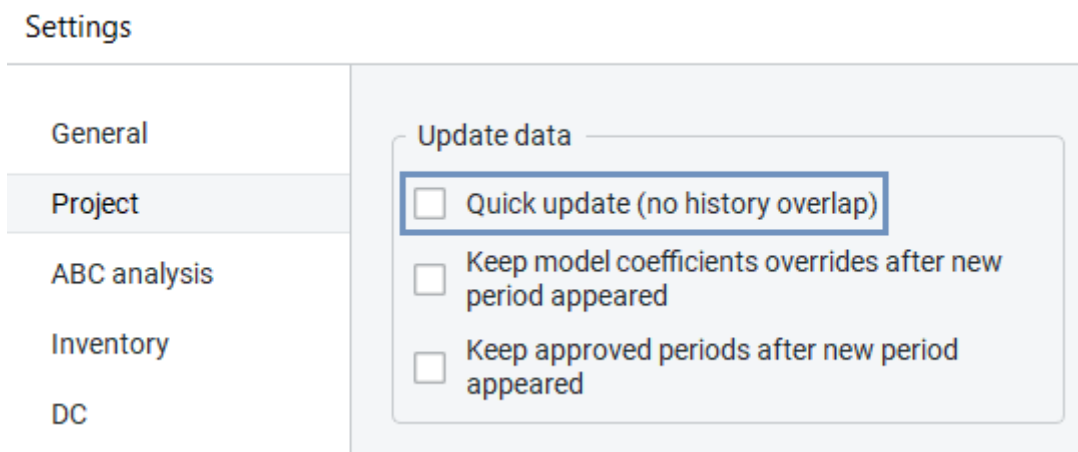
Settings

General

Project

ABC analysis

Inventory

DC

Update data

Quick update (no history overlap)

Keep model coefficients overrides after new period appeared

Keep approved periods after new period appeared